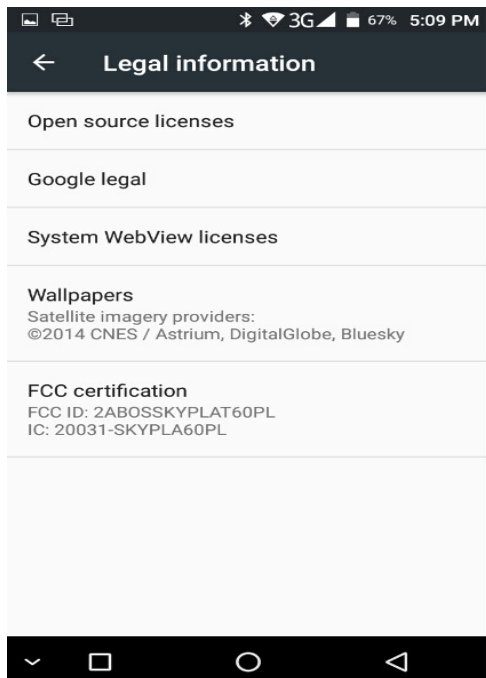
3G 67% 5:09 PM

Legal information

Open source licenses

Google legal

System WebView licenses

Wallpapers
Satellite imagery providers:
©2014 CNES / Astrium, DigitalGlobe, Bluesky

FCC certification
FCC ID: 2ABOSSKYPLAT60PL
IC: 20031-SKYPLA60PL